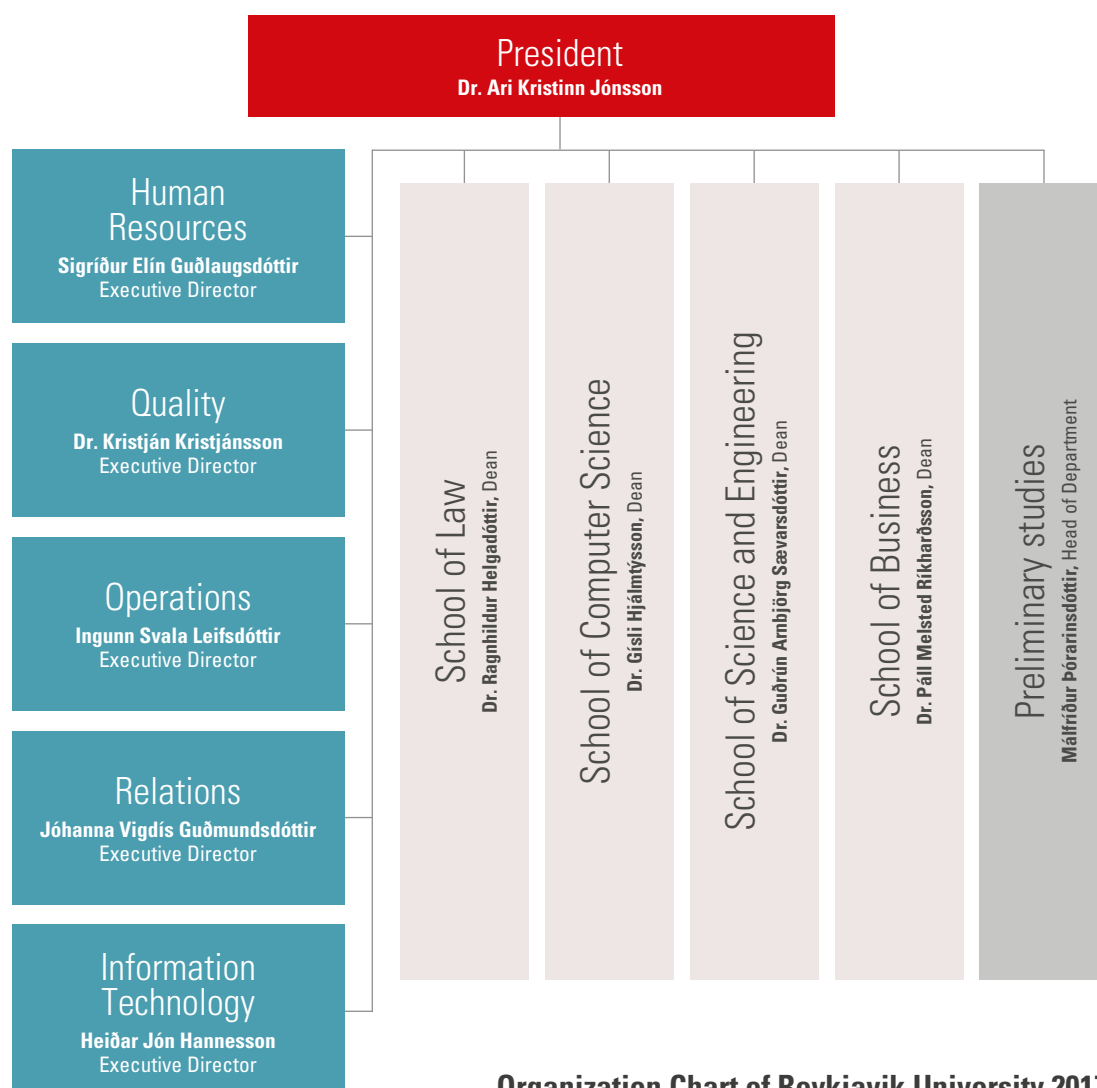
President
Dr. Ari Kristinn Jónsson

Human Resources
Sigríður Elín Guðlaugsdóttir
Executive Director

Quality
Dr. Kristján Kristjánsson
Executive Director

Operations
Ingunn Svala Leifsdóttir
Executive Director

Relations
Jóhanna Vigdís Guðmundsdóttir
Executive Director

Information Technology
Heiðar Jón Hannesson
Executive Director

School of Law
Dr. Ragnhildur Helgadóttir, Dean

School of Computer Science
Dr. Gísli Hjálmtýsson, Dean

School of Science and Engineering
Dr. Guðrún Arnbjörg Sævarsdóttir, Dean

School of Business
Dr. Páll Melsted Ríkharðsson, Dean

Preliminary studies
Málfríður Þórarinsdóttir, Head of Department

Organization Chart of Reykjavik University 201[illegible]